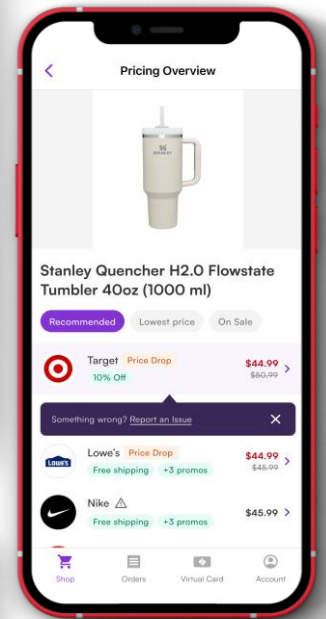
Pricing Overview

Stanley Quencher H2.0 Flowstate Tumbler 40oz (1000 ml)

Recommended
Lowest price
On Sale

Target Price Drop
10% Off
$44.99
$50.99

Something wrong? Report an Issue

Lowe's Price Drop
Free shipping +3 promos
$44.99
$45.99

Nike
Free shipping +3 promos
$45.99

Shop
Orders
Virtual Card
Account